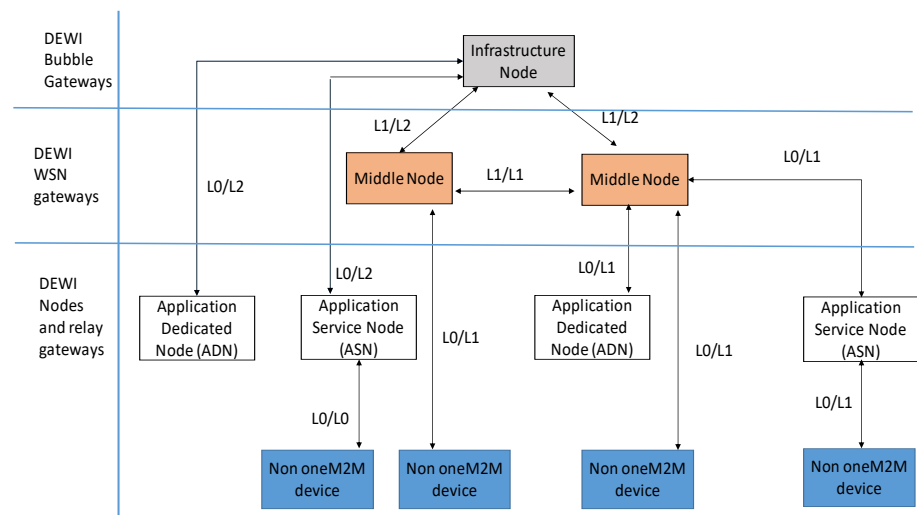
DEWI Bubble Gateways

DEWI WSN gateways

DEWI Nodes and relay gateways

Infrastructure Node

L1/L2

L1/L2

L0/L2

Middle Node

L1/L1

Middle Node

L0/L1

L0/L2

L0/L1

Application Dedicated Node (ADN)

Application Service Node (ASN)

L0/L1

Application Dedicated Node (ADN)

L0/L1

Application Service Node (ASN)

L0/L0

L0/L1

Non oneM2M device

Non oneM2M device

Non oneM2M device

Non oneM2M device